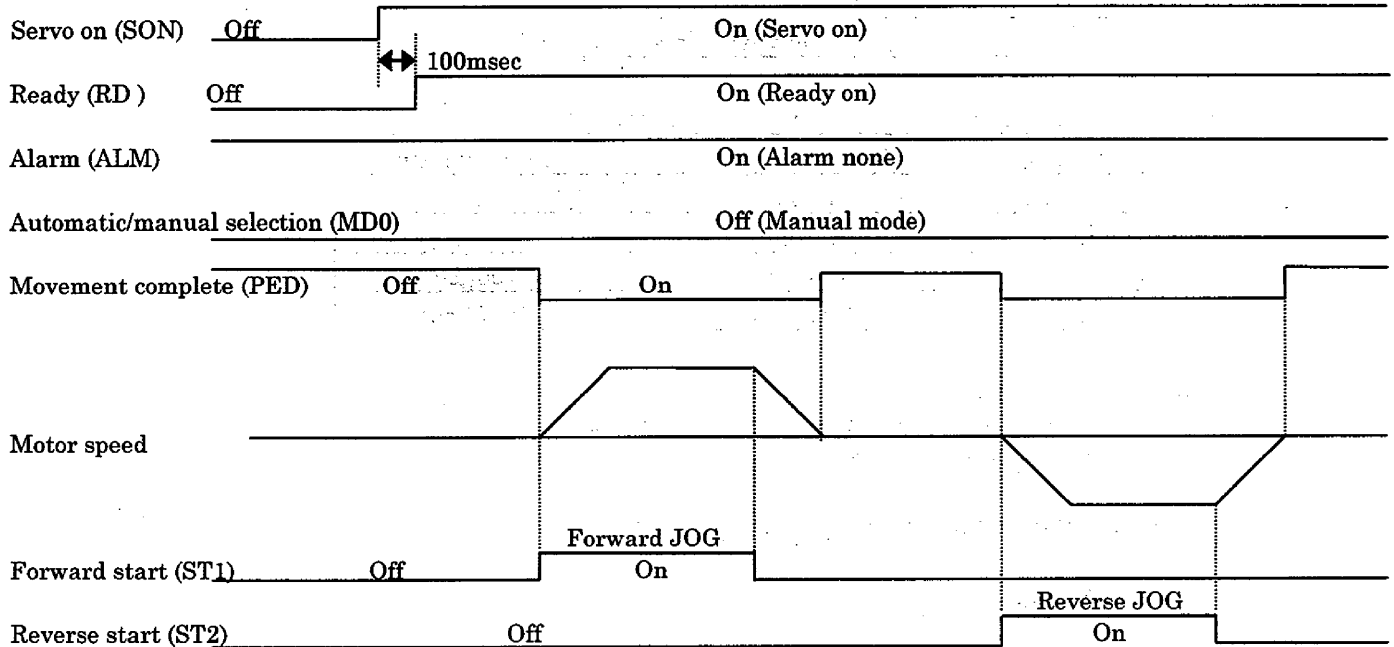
Servo on (SON) Off On (Servo on)

100msec

Ready (RD ) Off On (Ready on)

Alarm (ALM) On (Alarm none)

Automatic/manual selection (MD0) Off (Manual mode)

Movement complete (PED) Off On

Motor speed

Forward JOG

Forward start (ST1) Off On

Reverse JOG

Reverse start (ST2) Off On